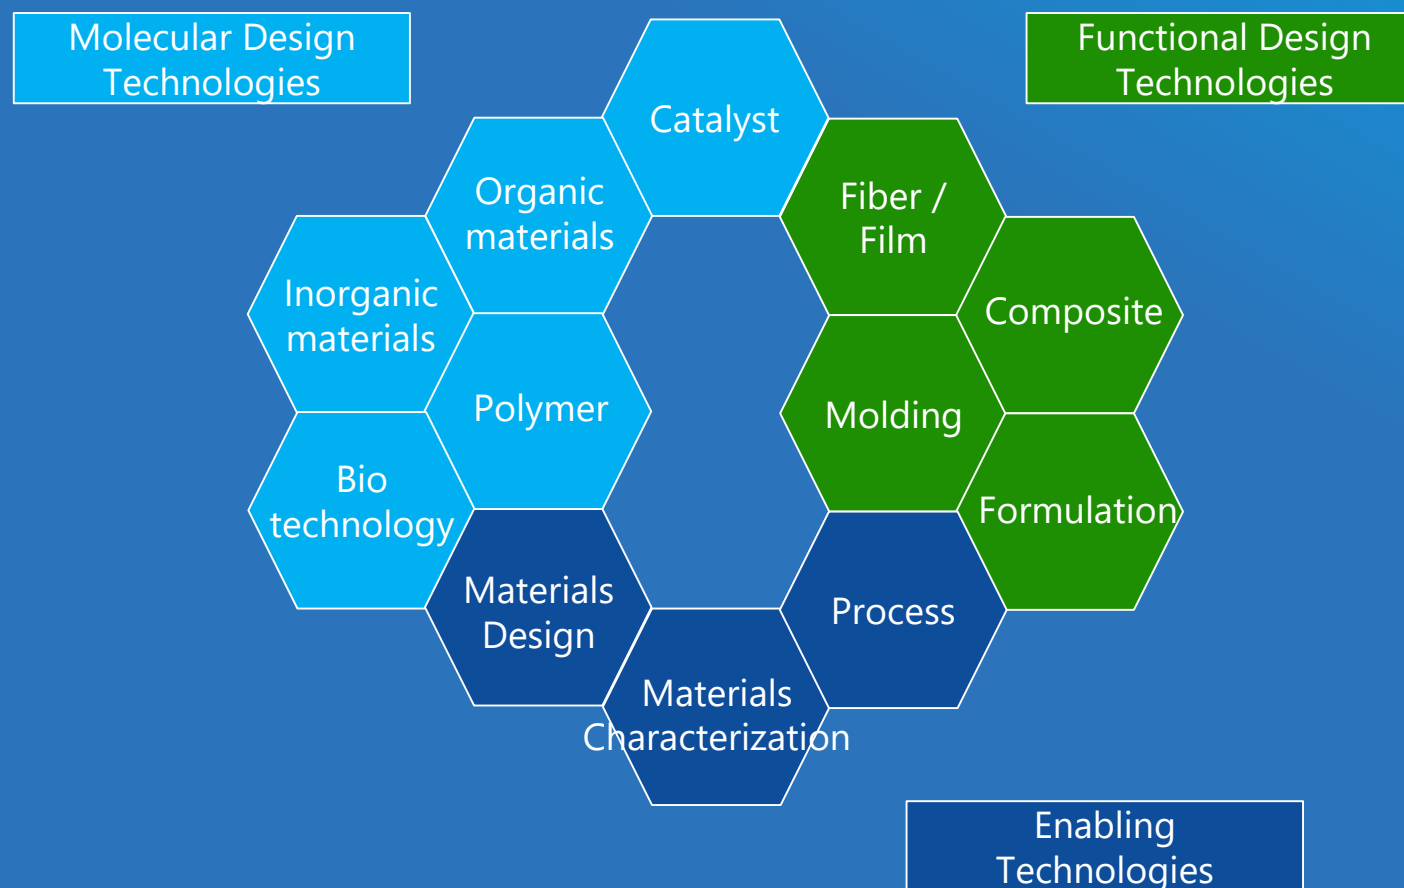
Molecular Design Technologies

Functional Design Technologies

Catalyst

Organic materials

Inorganic materials

Polymer

Bio technology

Materials Design

Materials Characterization

Fiber / Film

Composite

Molding

Formulation

Process

Enabling Technologies